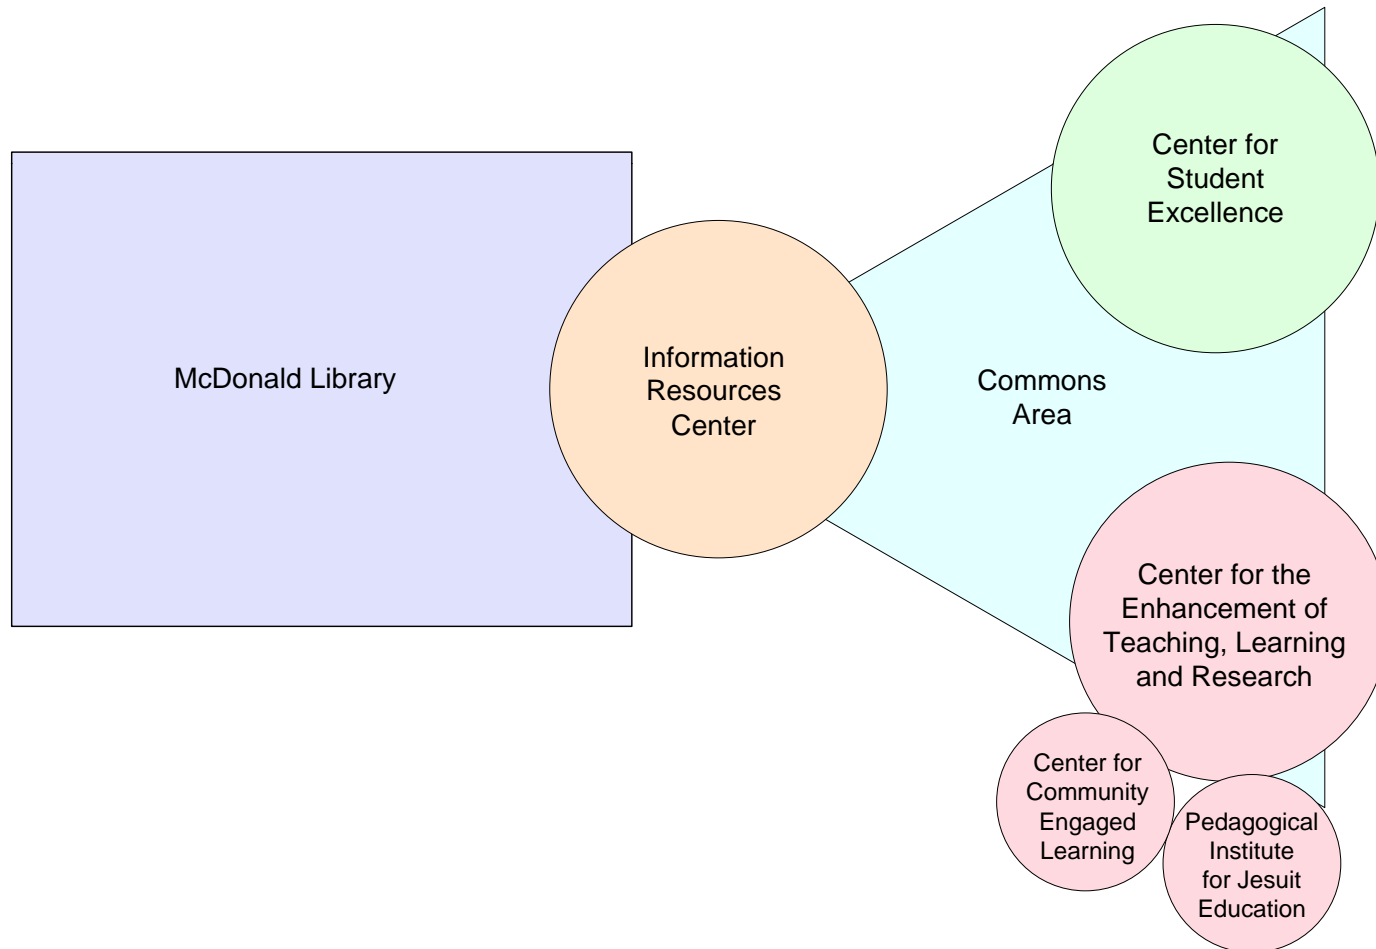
Center for Student Excellence

McDonald Library

Information Resources Center

Commons Area

Center for the Enhancement of Teaching, Learning and Research

Center for Community Engaged Learning

Pedagogical Institute for Jesuit Education